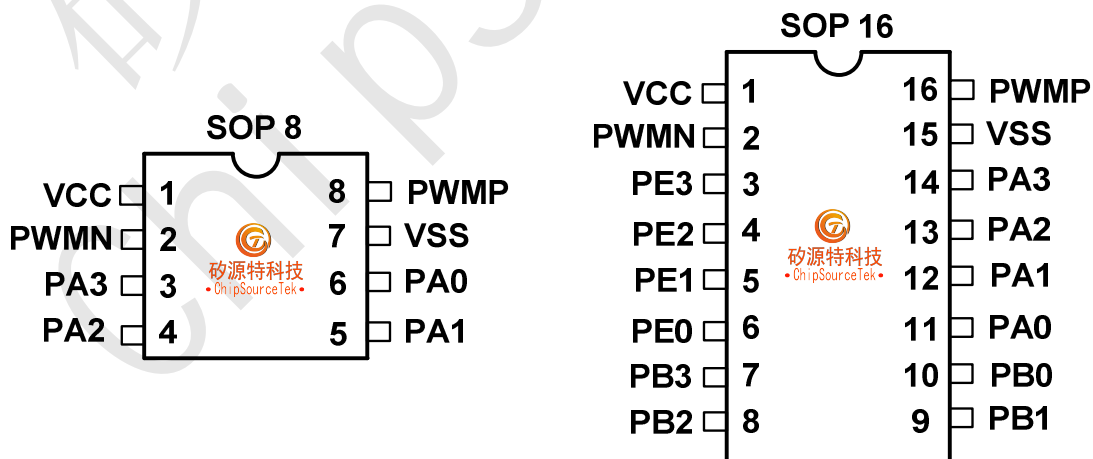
SOP 8

VCC 1
PWMN 2
PA3 3
PA2 4

8 PWMP
7 VSS
6 PA0
5 PA1

矽源特科技
• ChipSourceTek •

SOP 16

VCC 1
PWMN 2
PE3 3
PE2 4
PE1 5
PE0 6
PB3 7
PB2 8

16 PWMP
15 VSS
14 PA3
13 PA2
12 PA1
11 PA0
10 PB0
9 PB1

矽源特科技
• ChipSourceTek •